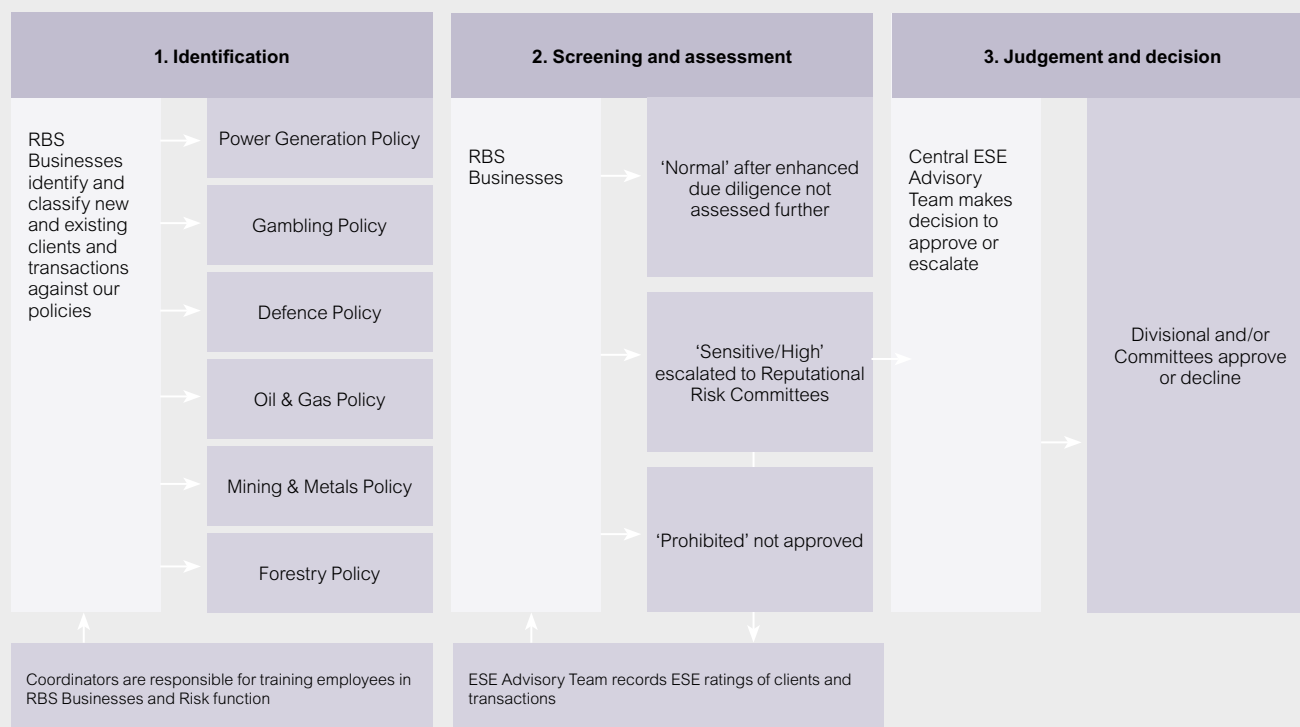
1. Identification

RBS Businesses identify and classify new and existing clients and transactions against our policies

Power Generation Policy

Gambling Policy

Defence Policy

Oil & Gas Policy

Mining & Metals Policy

Forestry Policy

Coordinators are responsible for training employees in RBS Businesses and Risk function

2. Screening and assessment

RBS Businesses

'Normal' after enhanced due diligence not assessed further

'Sensitive/High' escalated to Reputational Risk Committees

'Prohibited' not approved

ESE Advisory Team records ESE ratings of clients and transactions

3. Judgement and decision

Central ESE Advisory Team makes decision to approve or escalate

Divisional and/or Committees approve or decline